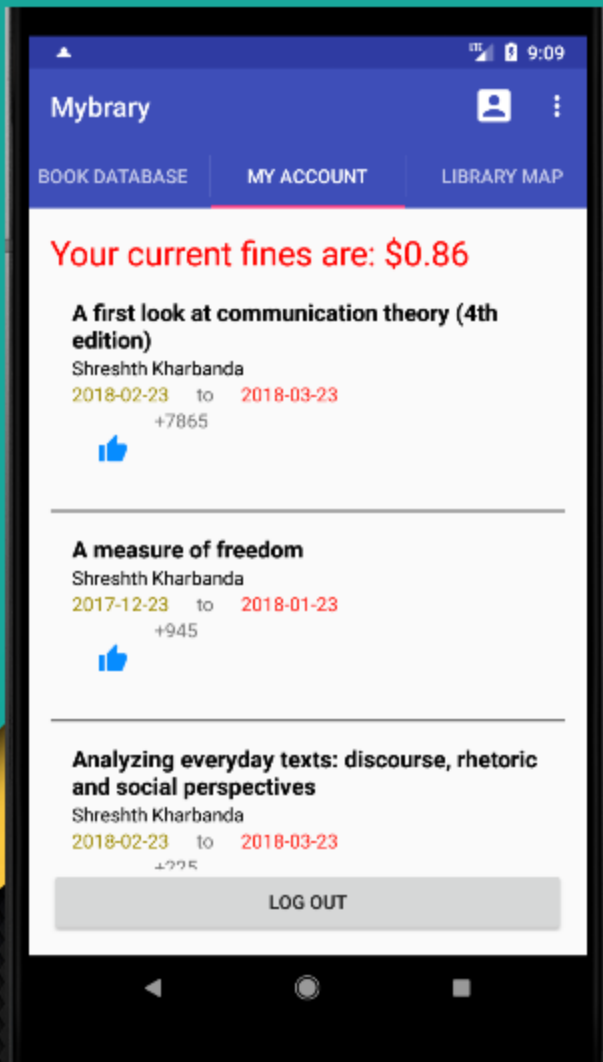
LTE 9:09

Mybrary

BOOK DATABASE MY ACCOUNT LIBRARY MAP

Your current fines are: $0.86

A first look at communication theory (4th edition)
Shreshth Kharbanda
2018-02-23 to 2018-03-23
+7865

A measure of freedom
Shreshth Kharbanda
2017-12-23 to 2018-01-23
+945

Analyzing everyday texts: discourse, rhetoric and social perspectives
Shreshth Kharbanda
2018-02-23 to 2018-03-23
+225

LOG OUT